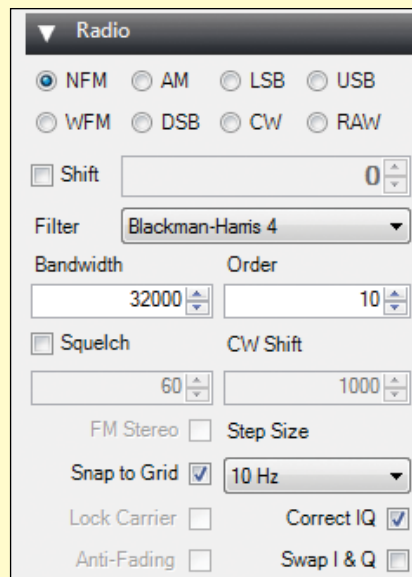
Radio

NFM AM LSB USB
WFM DSB CW RAW

Shift 0

Filter Blackman-Harris 4

Bandwidth Order
32000 10

Squelch CW Shift
60 1000

FM Stereo Step Size

Snap to Grid 10 Hz

Lock Carrier Correct IQ

Anti-Fading Swap I & Q